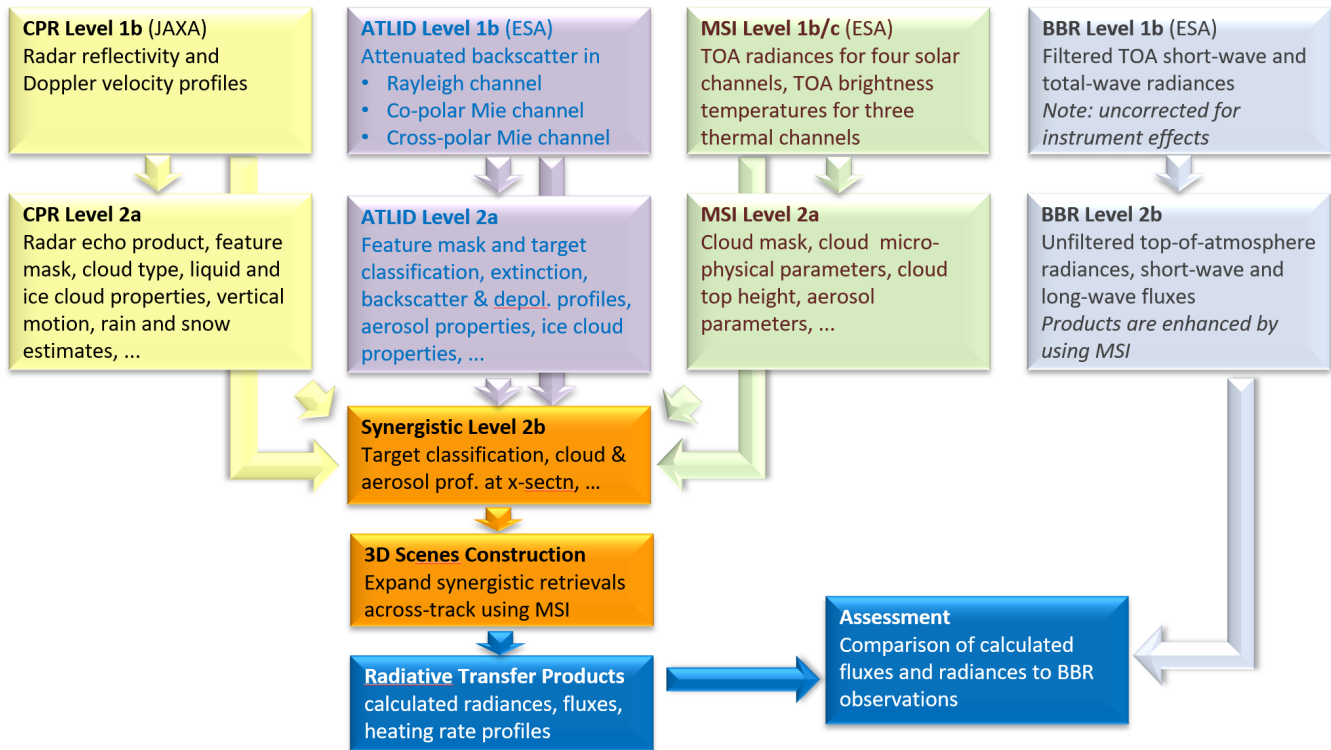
**CPR Level 1b** (JAXA)
Radar reflectivity and Doppler velocity profiles

**ATLID Level 1b** (ESA)
Attenuated backscatter in
- Rayleigh channel
- Co-polar Mie channel
- Cross-polar Mie channel

**MSI Level 1b/c** (ESA)
TOA radiances for four solar channels, TOA brightness temperatures for three thermal channels

**BBR Level 1b** (ESA)
Filtered TOA short-wave and total-wave radiances
*Note: uncorrected for instrument effects*

**CPR Level 2a**
Radar echo product, feature mask, cloud type, liquid and ice cloud properties, vertical motion, rain and snow estimates, ...

**ATLID Level 2a**
Feature mask and target classification, extinction, backscatter & depol. profiles, aerosol properties, ice cloud properties, ...

**MSI Level 2a**
Cloud mask, cloud micro-physical parameters, cloud top height, aerosol parameters, ...

**BBR Level 2b**
Unfiltered top-of-atmosphere radiances, short-wave and long-wave fluxes
*Products are enhanced by using MSI*

**Synergistic Level 2b**
Target classification, cloud & aerosol prof. at x-sectn, ...

**3D Scenes Construction**
Expand synergistic retrievals across-track using MSI

**Radiative Transfer Products**
calculated radiances, fluxes, heating rate profiles

**Assessment**
Comparison of calculated fluxes and radiances to BBR observations